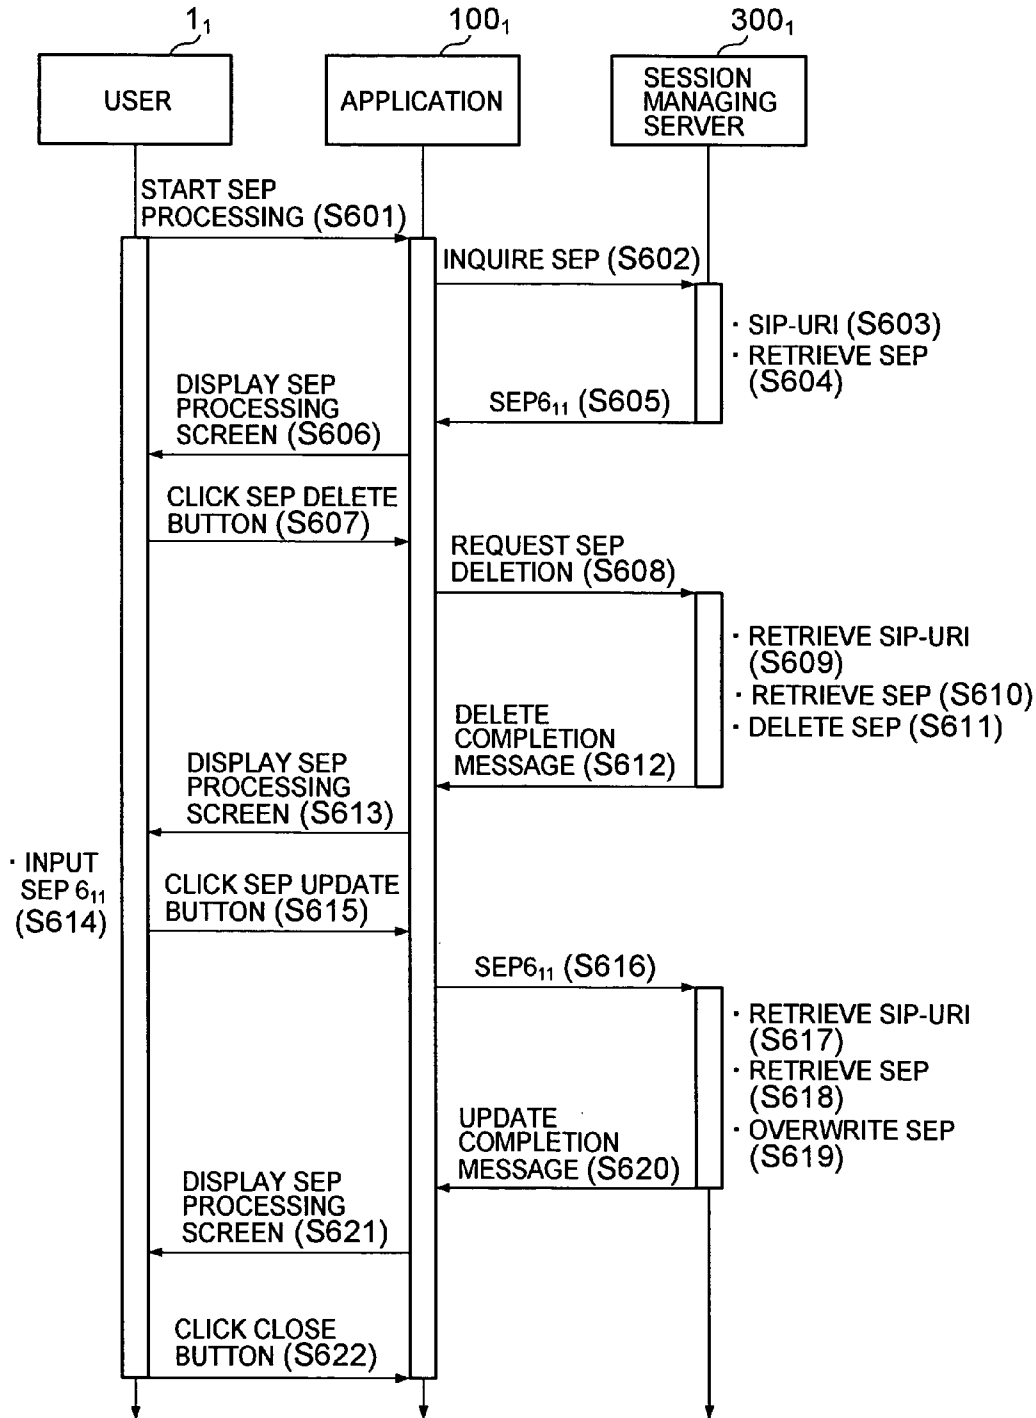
$1_1$

USER

$100_1$

APPLICATION

$300_1$

SESSION MANAGING SERVER

START SEP PROCESSING (S601)

INQUIRE SEP (S602)

· SIP-URI (S603)

· RETRIEVE SEP (S604)

SEP$6_{11}$ (S605)

DISPLAY SEP PROCESSING SCREEN (S606)

CLICK SEP DELETE BUTTON (S607)

REQUEST SEP DELETION (S608)

· RETRIEVE SIP-URI (S609)

· RETRIEVE SEP (S610)

· DELETE SEP (S611)

DELETE COMPLETION MESSAGE (S612)

DISPLAY SEP PROCESSING SCREEN (S613)

· INPUT SEP $6_{11}$ (S614)

CLICK SEP UPDATE BUTTON (S615)

SEP$6_{11}$ (S616)

· RETRIEVE SIP-URI (S617)

· RETRIEVE SEP (S618)

· OVERWRITE SEP (S619)

UPDATE COMPLETION MESSAGE (S620)

DISPLAY SEP PROCESSING SCREEN (S621)

CLICK CLOSE BUTTON (S622)